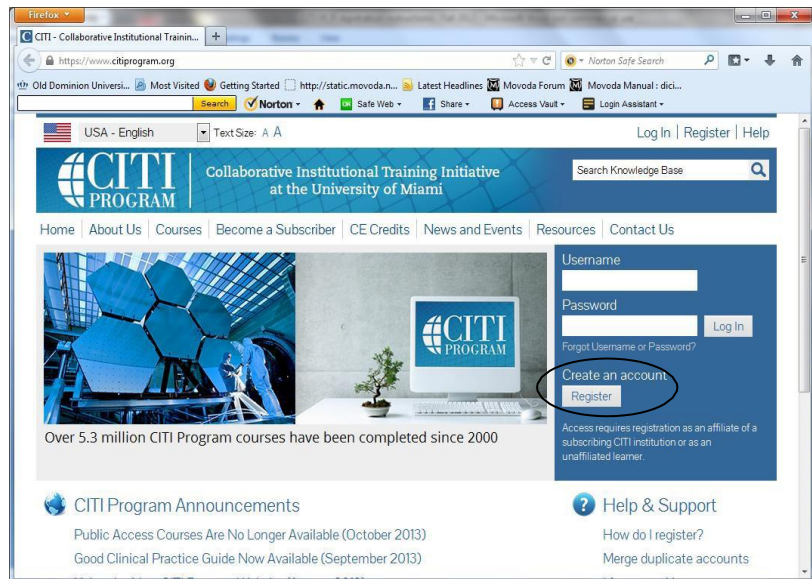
Firefox

CITI - Collaborative Institutional Trainin... +

https://www.citiprogram.org

Norton Safe Search

Old Dominion Universi... Most Visited Getting Started http://static.movoda.n... Latest Headlines Movoda Forum Movoda Manual : dici...

Search Norton Safe Web Share Access Vault Login Assistant

USA - English Text Size: A A

Log In | Register | Help

CITI PROGRAM

Collaborative Institutional Training Initiative at the University of Miami

Search Knowledge Base

Home | About Us | Courses | Become a Subscriber | CE Credits | News and Events | Resources | Contact Us

CITI PROGRAM

Username

Password

Log In

Forgot Username or Password?

Create an account

Register

Access requires registration as an affiliate of a subscribing CITI institution or as an unaffiliated learner.

Over 5.3 million CITI Program courses have been completed since 2000

CITI Program Announcements

Public Access Courses Are No Longer Available (October 2013)

Good Clinical Practice Guide Now Available (September 2013)

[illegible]

Help & Support

How do I register?

Merge duplicate accounts

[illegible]